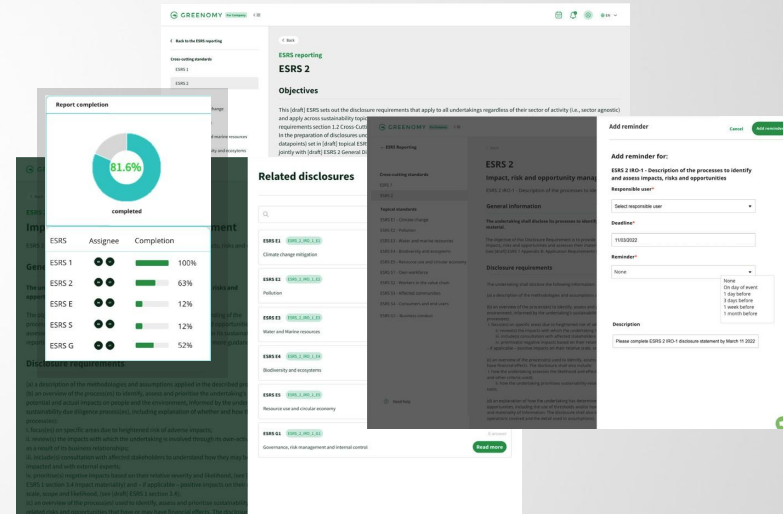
GREENOMY

< Back to the ESRS reporting

Cross-cutting standards

ESRS 1

ESRS 2

< Back

ESRS reporting

ESRS 2

Objectives

This [draft] ESRS sets out the disclosure requirements that apply to all undertakings regardless of their sector of activity (i.e., sector agnostic) and apply across sustainability topics

Report completion

81.6%

completed

| ESRS | Assignee | Completion |
|---|---|---|
| ESRS 1 | | 100% |
| ESRS 2 | | 63% |
| ESRS E | | 12% |
| ESRS S | | 12% |
| ESRS G | | 52% |

Disclosure requirements

Related disclosures

ESRS E1 ESRS_2_IRO_1_E1
Climate change mitigation

ESRS E2 ESRS_2_IRO_1_E2
Pollution

ESRS E3 ESRS_2_IRO_1_E3
Water and Marine resources

ESRS E4 ESRS_2_IRO_1_E4
Biodiversity and ecosystems

ESRS E5 ESRS_2_IRO_1_E5
Resource use and circular economy

ESRS G1 ESRS_2_IRO_1_G1
Governance, risk management and internal control

Read more

GREENOMY

ESRS Reporting

ESRS 2

Impact, risk and opportunity manag

General information

Disclosure requirements

Add reminder

Cancel

Add reminder

Add reminder for:

ESRS 2 IRO-1 - Description of the processes to identify and assess impacts, risks and opportunities

Responsible user*

Select responsible user

Deadline*

11/03/2022

Reminder*

None

None
On day of event
1 day before
3 days before
1 week before
1 month before

Description

Please complete ESRS 2 IRO-1 disclosure statement by March 11 2022